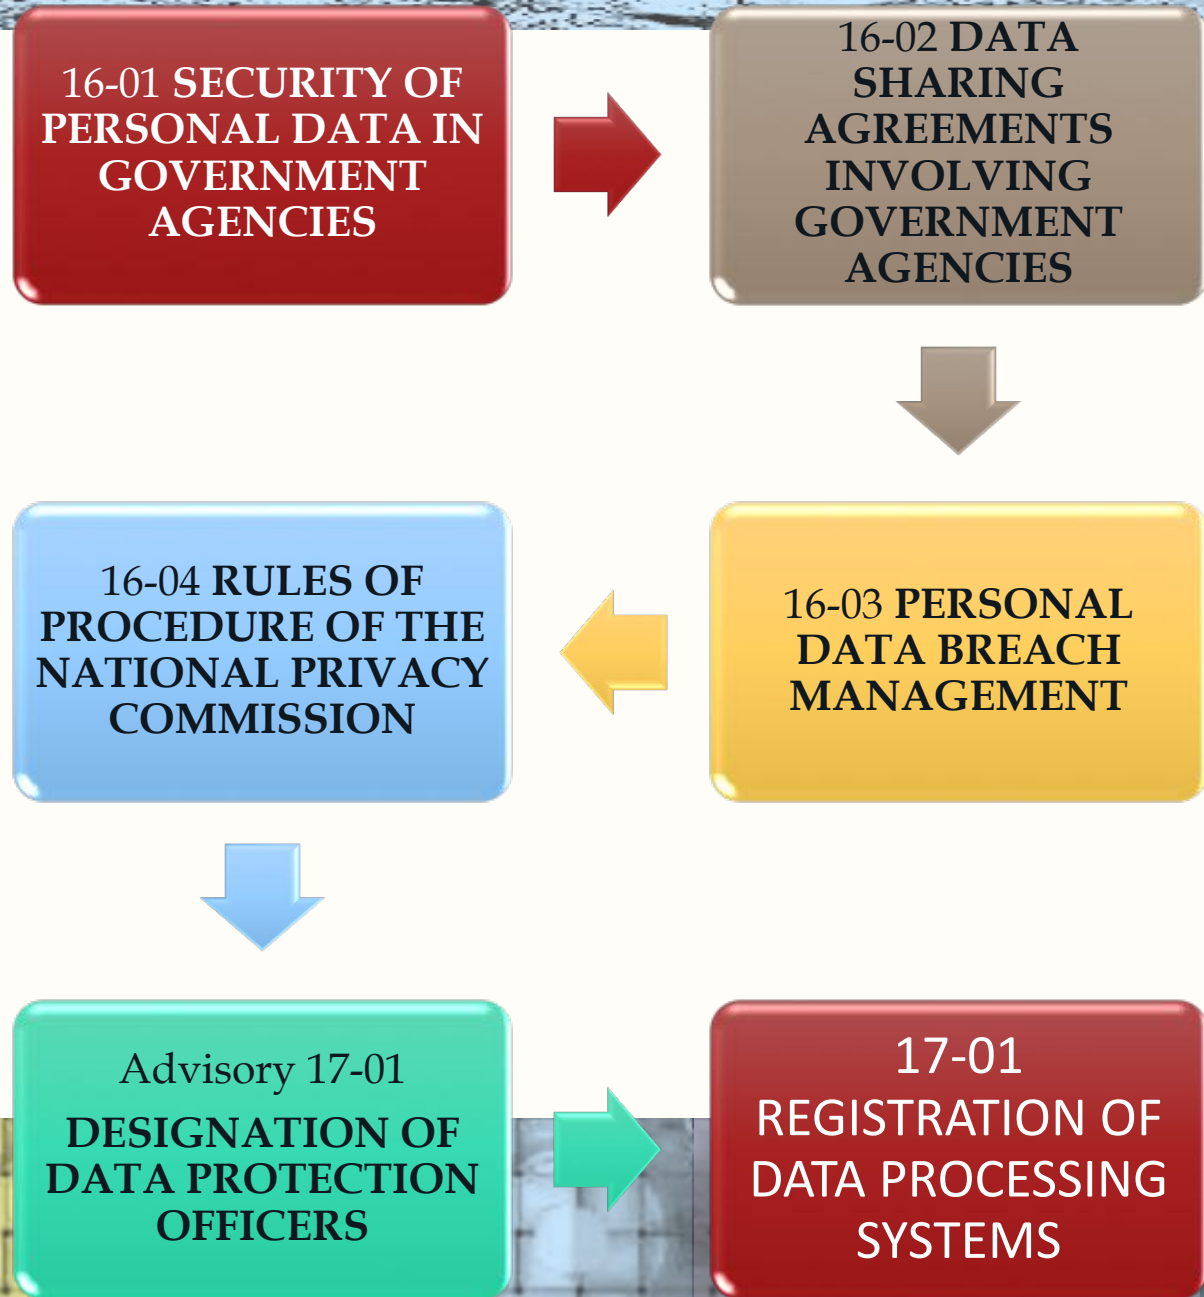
16-01 SECURITY OF PERSONAL DATA IN GOVERNMENT AGENCIES

16-02 DATA SHARING AGREEMENTS INVOLVING GOVERNMENT AGENCIES

16-03 PERSONAL DATA BREACH MANAGEMENT

16-04 RULES OF PROCEDURE OF THE NATIONAL PRIVACY COMMISSION

Advisory 17-01

DESIGNATION OF DATA PROTECTION OFFICERS

17-01 REGISTRATION OF DATA PROCESSING SYSTEMS